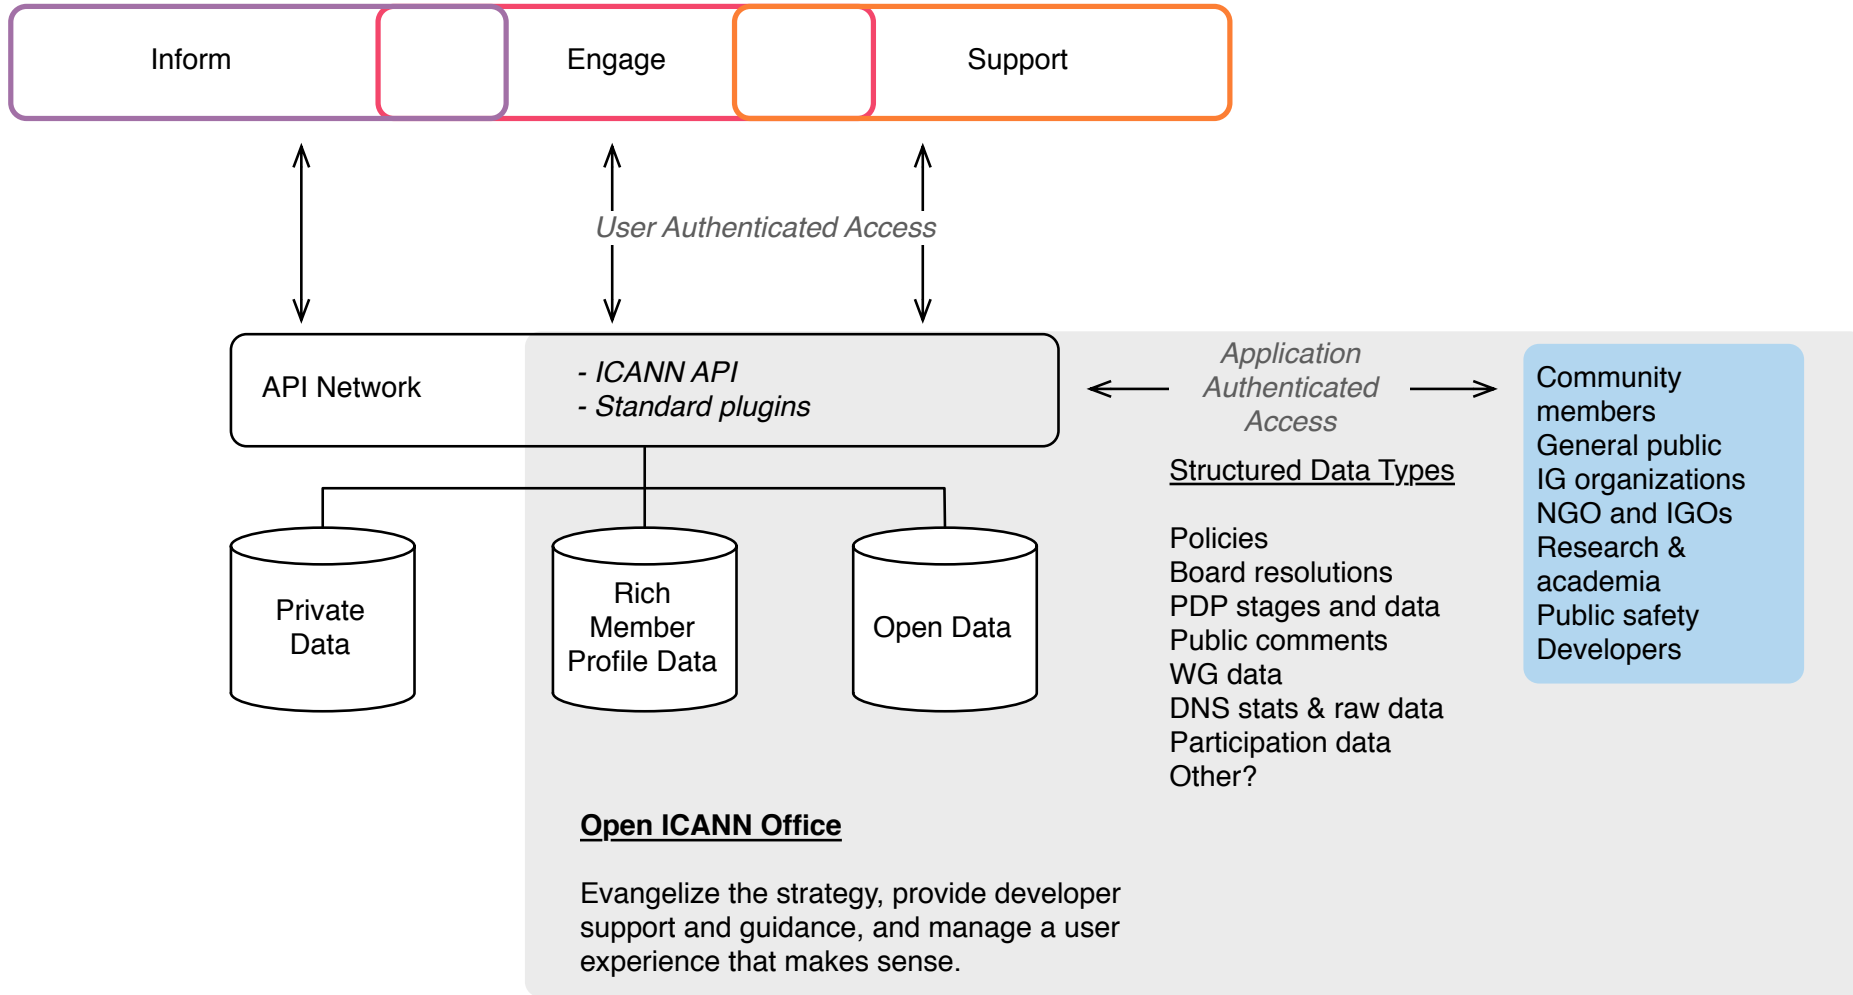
Inform

Engage

Support

User Authenticated Access

API Network

- ICANN API
- Standard plugins

Application Authenticated Access

Community members
General public
IG organizations
NGO and IGOs
Research & academia
Public safety
Developers

Structured Data Types

Policies
Board resolutions
PDP stages and data
Public comments
WG data
DNS stats & raw data
Participation data
Other?

Private Data

Rich Member Profile Data

Open Data

Open ICANN Office

Evangelize the strategy, provide developer support and guidance, and manage a user experience that makes sense.